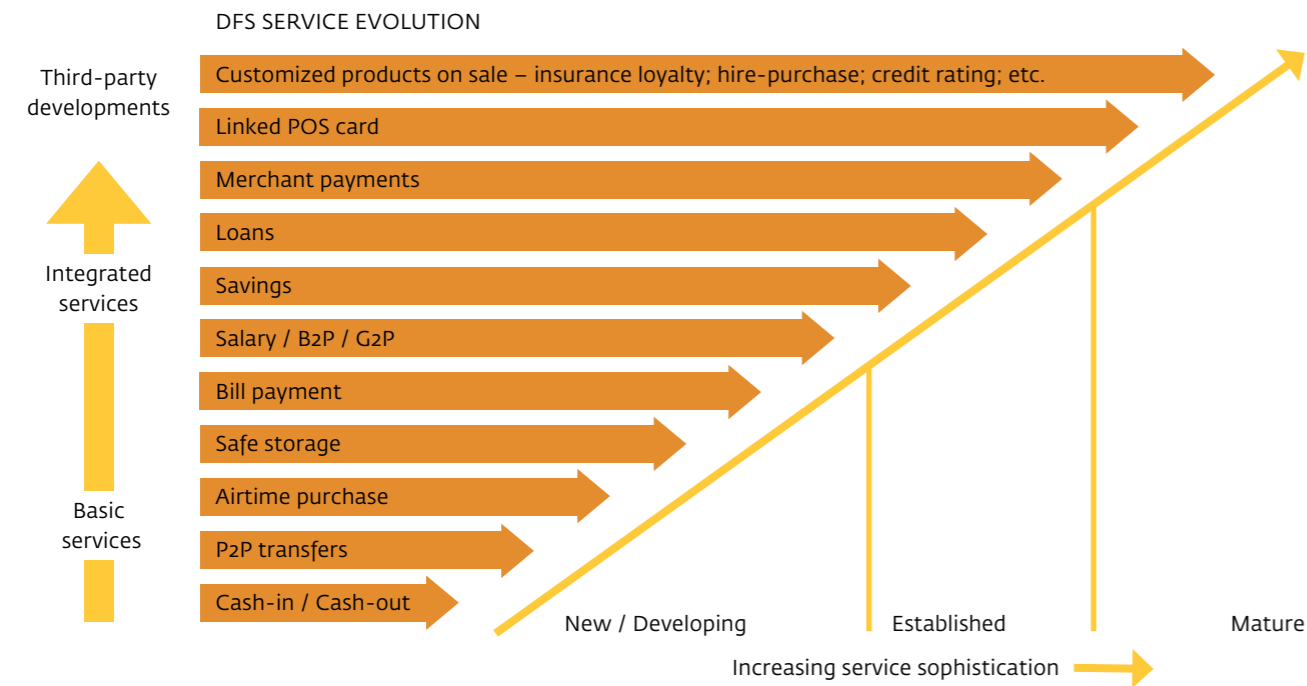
DFS SERVICE EVOLUTION

Third-party developments

Integrated services

Basic services

Customized products on sale – insurance loyalty; hire-purchase; credit rating; etc.

Linked POS card

Merchant payments

Loans

Savings

Salary / B2P / G2P

Bill payment

Safe storage

Airtime purchase

P2P transfers

Cash-in / Cash-out

New / Developing

Established

Mature

Increasing service sophistication